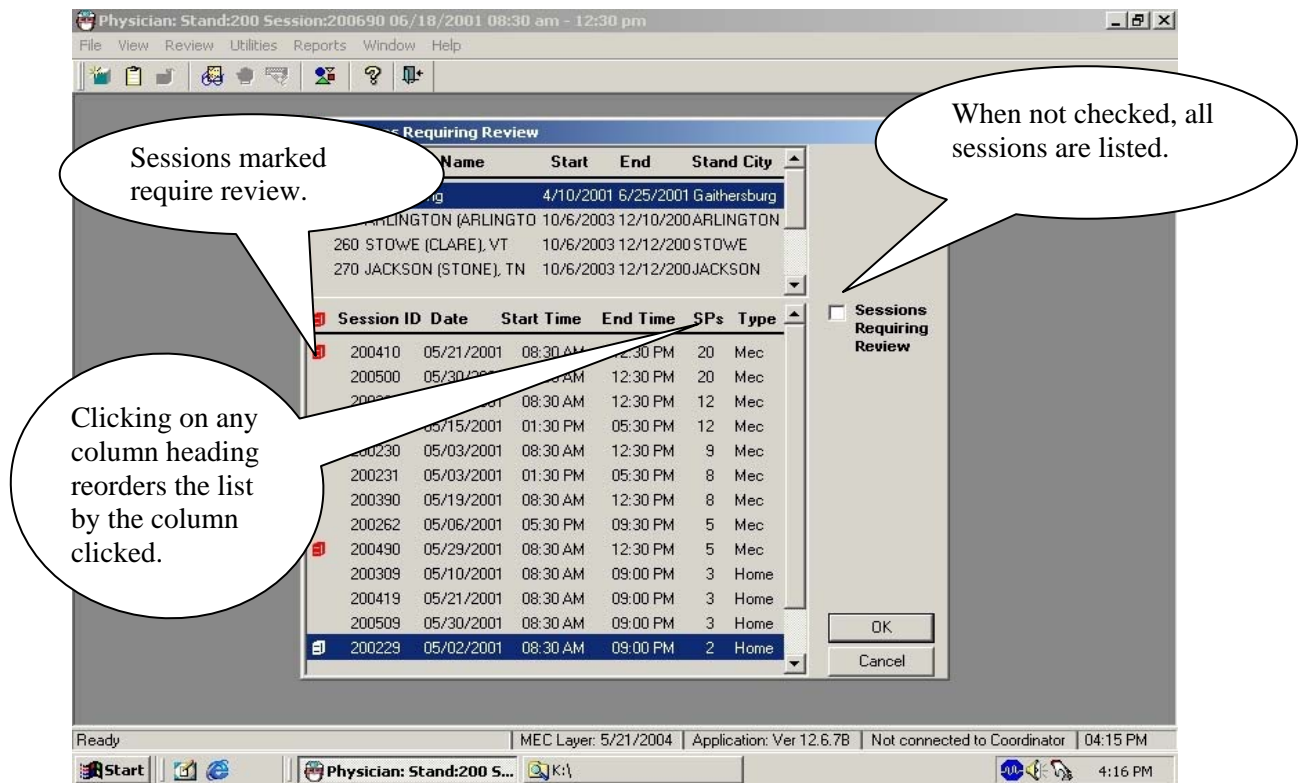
Physician: Stand:200 Session:200690 06/18/2001 08:30 am - 12:30 pm

File View Review Utilities Reports Window Help

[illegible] Requiring Review

Sessions marked require review.

When not checked, all sessions are listed.

| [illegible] Name | Start | End | Stand City |
|---|---|---|---|
| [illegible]g | 4/10/2001 | 6/25/2001 | Gaithersburg |
| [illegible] ARLINGTON (ARLINGTO | 10/6/2003 | 12/10/200 | ARLINGTON |
| 260 STOWE (CLARE), VT | 10/6/2003 | 12/12/200 | STOWE |
| 270 JACKSON (STONE), TN | 10/6/2003 | 12/12/200 | JACKSON |

| Session ID | Date | Start Time | End Time | SPs | Type |
|---|---|---|---|---|---|
| 200410 | 05/21/2001 | 08:30 AM | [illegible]2:30 PM | 20 | Mec |
| 200500 | 05/30/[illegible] | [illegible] AM | 12:30 PM | 20 | Mec |
| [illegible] | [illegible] | 08:30 AM | 12:30 PM | 12 | Mec |
| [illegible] | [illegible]5/15/2001 | 01:30 PM | 05:30 PM | 12 | Mec |
| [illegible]0230 | 05/03/2001 | 08:30 AM | 12:30 PM | 9 | Mec |
| 200231 | 05/03/2001 | 01:30 PM | 05:30 PM | 8 | Mec |
| 200390 | 05/19/2001 | 08:30 AM | 12:30 PM | 8 | Mec |
| 200262 | 05/06/2001 | 05:30 PM | 09:30 PM | 5 | Mec |
| 200490 | 05/29/2001 | 08:30 AM | 12:30 PM | 5 | Mec |
| 200309 | 05/10/2001 | 08:30 AM | 09:00 PM | 3 | Home |
| 200419 | 05/21/2001 | 08:30 AM | 09:00 PM | 3 | Home |
| 200509 | 05/30/2001 | 08:30 AM | 09:00 PM | 3 | Home |
| 200229 | 05/02/2001 | 08:30 AM | 09:00 PM | 2 | Home |

Clicking on any column heading reorders the list by the column clicked.

Sessions Requiring Review

OK

Cancel

Ready | MEC Layer: 5/21/2004 | Application: Ver 12.6.7B | Not connected to Coordinator | 04:15 PM

Start | Physician: Stand:200 S... | K:\ | 4:16 PM